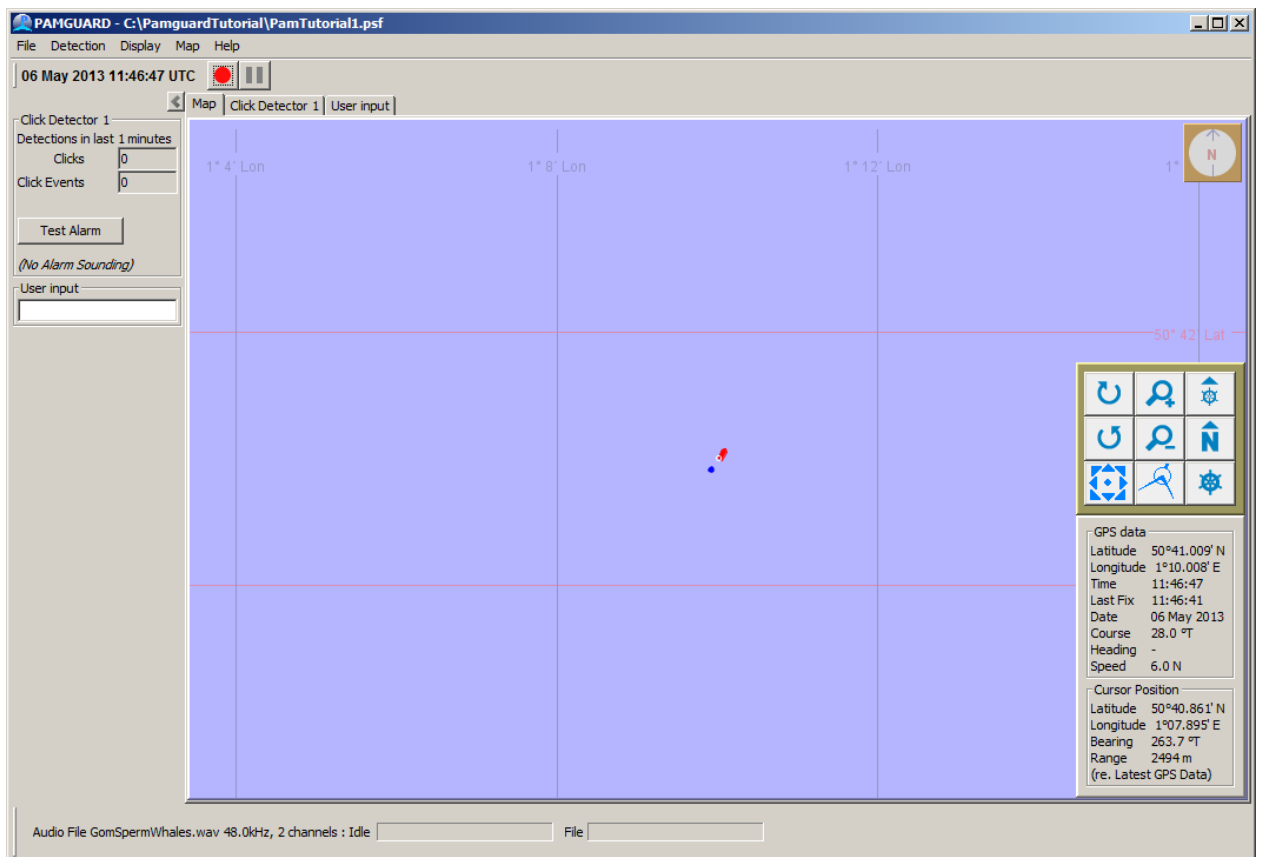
PAMGUARD - C:\PamguardTutorial\PamTutorial1.psf

File Detection Display Map Help

06 May 2013 11:46:47 UTC

Map | Click Detector 1 | User input

Click Detector 1
Detections in last 1 minutes
Clicks 0
Click Events 0

Test Alarm

(No Alarm Sounding)

User input

1° 4' Lon
1° 8' Lon
1° 12' Lon
1°
N
50° 42' Lat

GPS data
Latitude 50°41.009' N
Longitude 1°10.008' E
Time 11:46:47
Last Fix 11:46:41
Date 06 May 2013
Course 28.0 °T
Heading -
Speed 6.0 N

Cursor Position
Latitude 50°40.861' N
Longitude 1°07.895' E
Bearing 263.7 °T
Range 2494 m
(re. Latest GPS Data)

Audio File GomSpermWhales.wav 48.0kHz, 2 channels : Idle
File